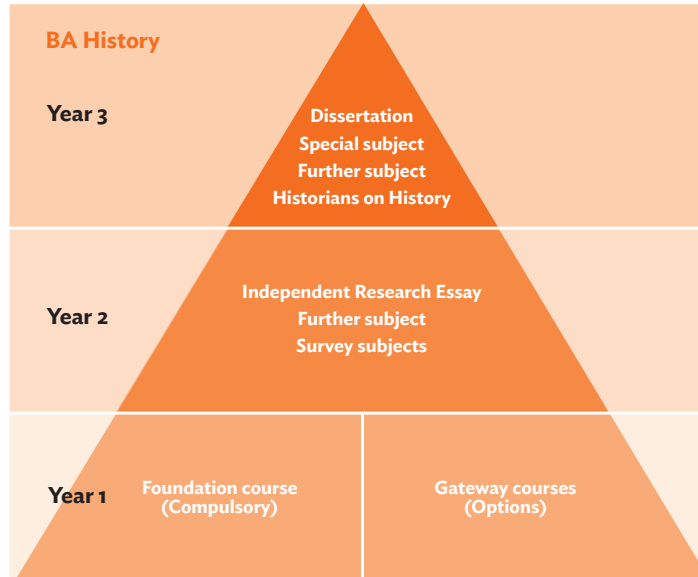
BA History

Year 3

Dissertation
Special subject
Further subject
Historians on History

Year 2

Independent Research Essay
Further subject
Survey subjects

Year 1

Foundation course
(Compulsory)

Gateway courses
(Options)